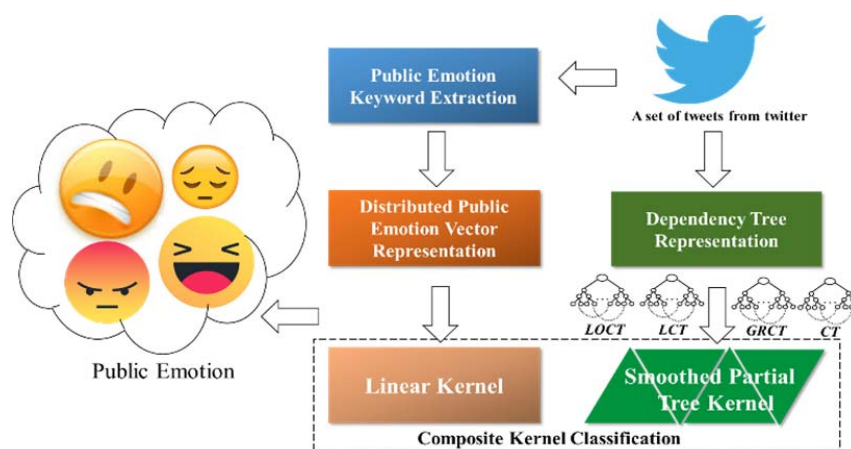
Public Emotion Keyword Extraction

A set of tweets from twitter

Distributed Public Emotion Vector Representation

Dependency Tree Representation

LOCT

LCT

GRCT

CT

Public Emotion

Linear Kernel

Smoothed Partial Tree Kernel

Composite Kernel Classification